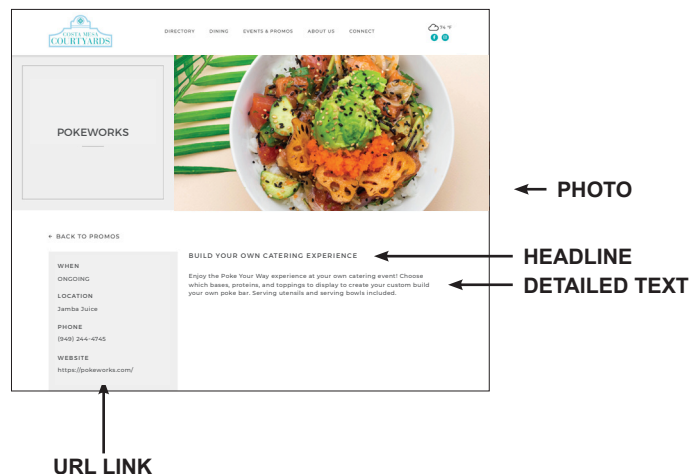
COSTA MESA COURTYARDS

DIRECTORY DINING EVENTS & PROMOS ABOUT US CONNECT

74 °F

POKEWORKS

PHOTO

← BACK TO PROMOS

WHEN
ONGOING

LOCATION
Jamba Juice

PHONE
(949) 244-4745

WEBSITE
https://pokeworks.com/

BUILD YOUR OWN CATERING EXPERIENCE

HEADLINE

Enjoy the Poke Your Way experience at your own catering event! Choose which bases, proteins, and toppings to display to create your custom build your own poke bar. Serving utensils and serving bowls included.

DETAILED TEXT

URL LINK